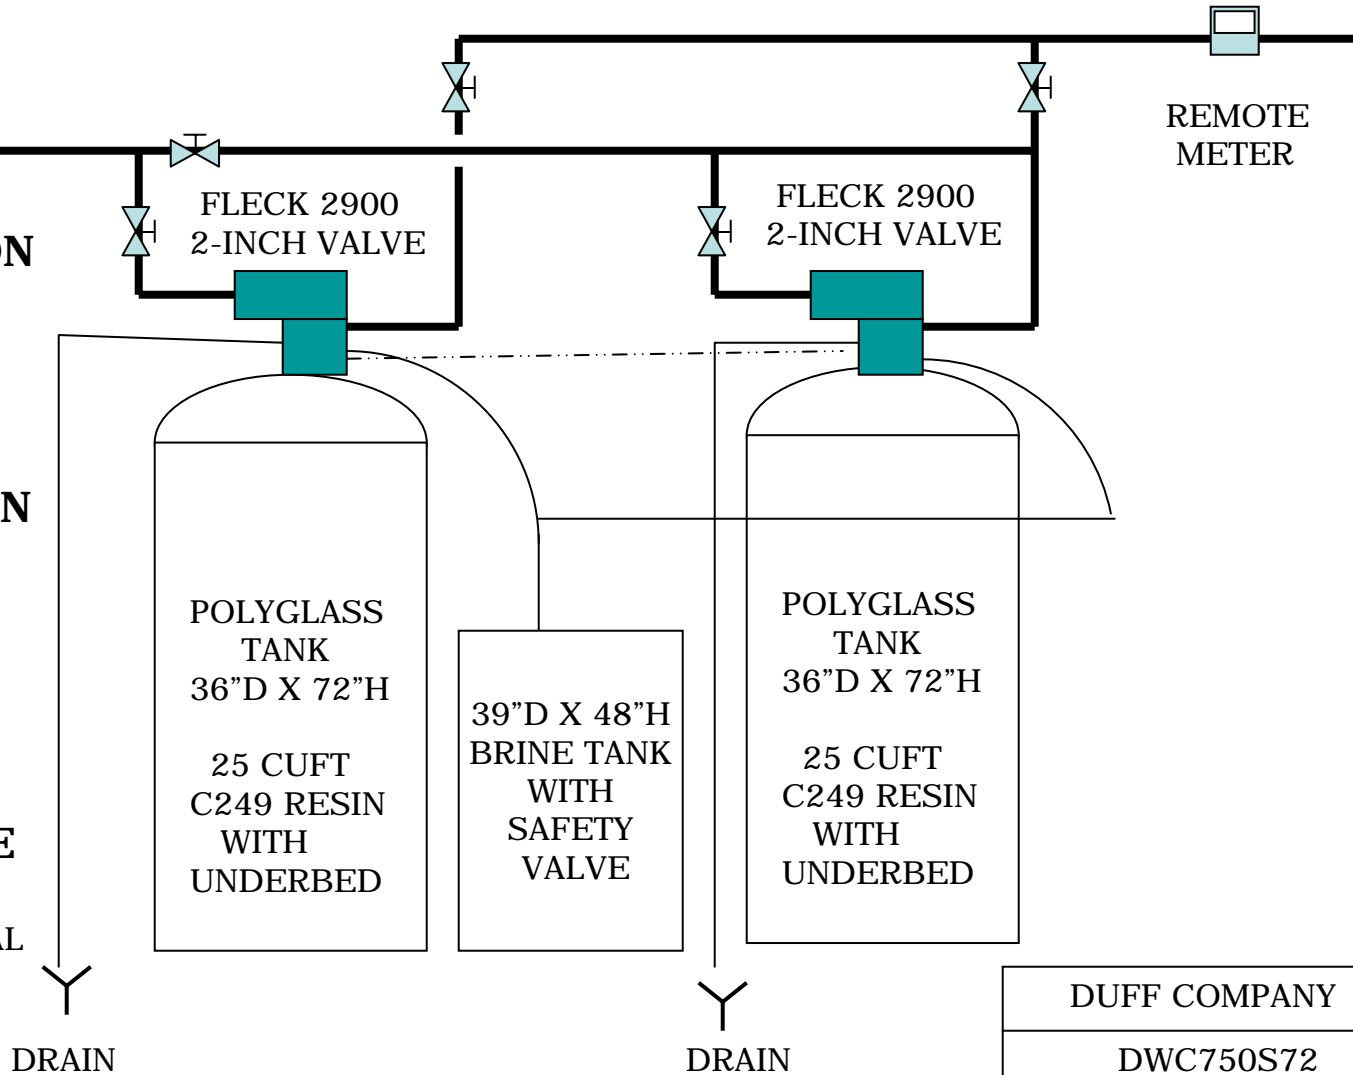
REMOTE METER

FLECK 2900 2-INCH VALVE

FLECK 2900 2-INCH VALVE

ON

N

E

AL

POLYGLASS TANK 36"D X 72"H

25 CUFT C249 RESIN WITH UNDERBED

39"D X 48"H BRINE TANK WITH SAFETY VALVE

POLYGLASS TANK 36"D X 72"H

25 CUFT C249 RESIN WITH UNDERBED

DRAIN

DRAIN

| DUFF COMPANY |
|---|
| DWC750S72 |